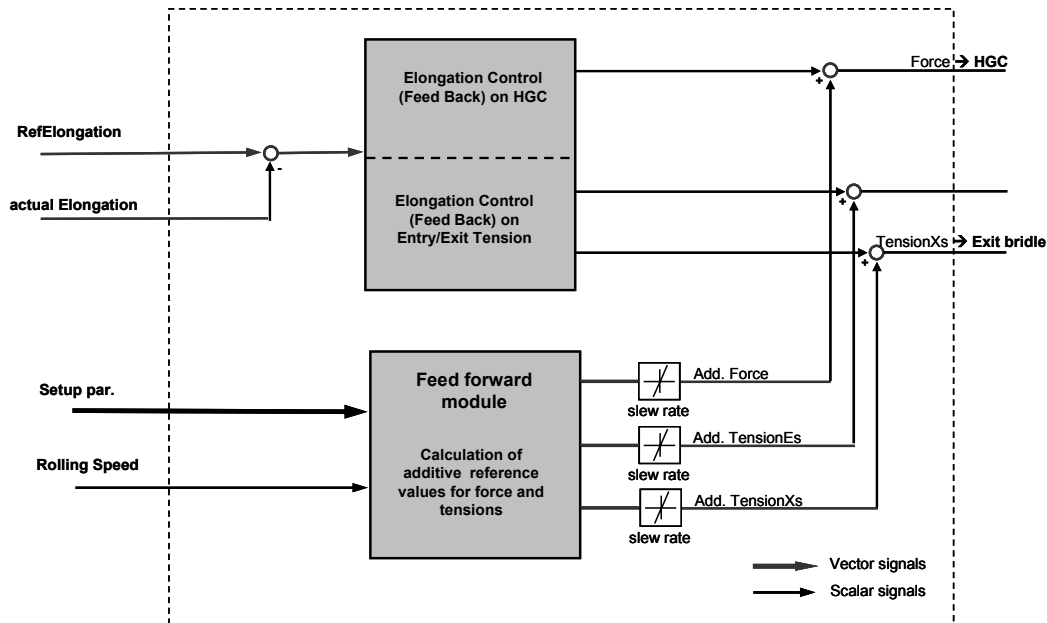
Elongation Control (Feed Back) on HGC

Force → HGC

RefElongation

-

actual Elongation

Elongation Control (Feed Back) on Entry/Exit Tension

+

+

TensionXs → Exit bridle

+

+

Setup par.

Feed forward module

Calculation of additive reference values for force and tensions

Add. Force

slew rate

Rolling Speed

Add. TensionEs

slew rate

Add. TensionXs

slew rate

Vector signals

Scalar signals